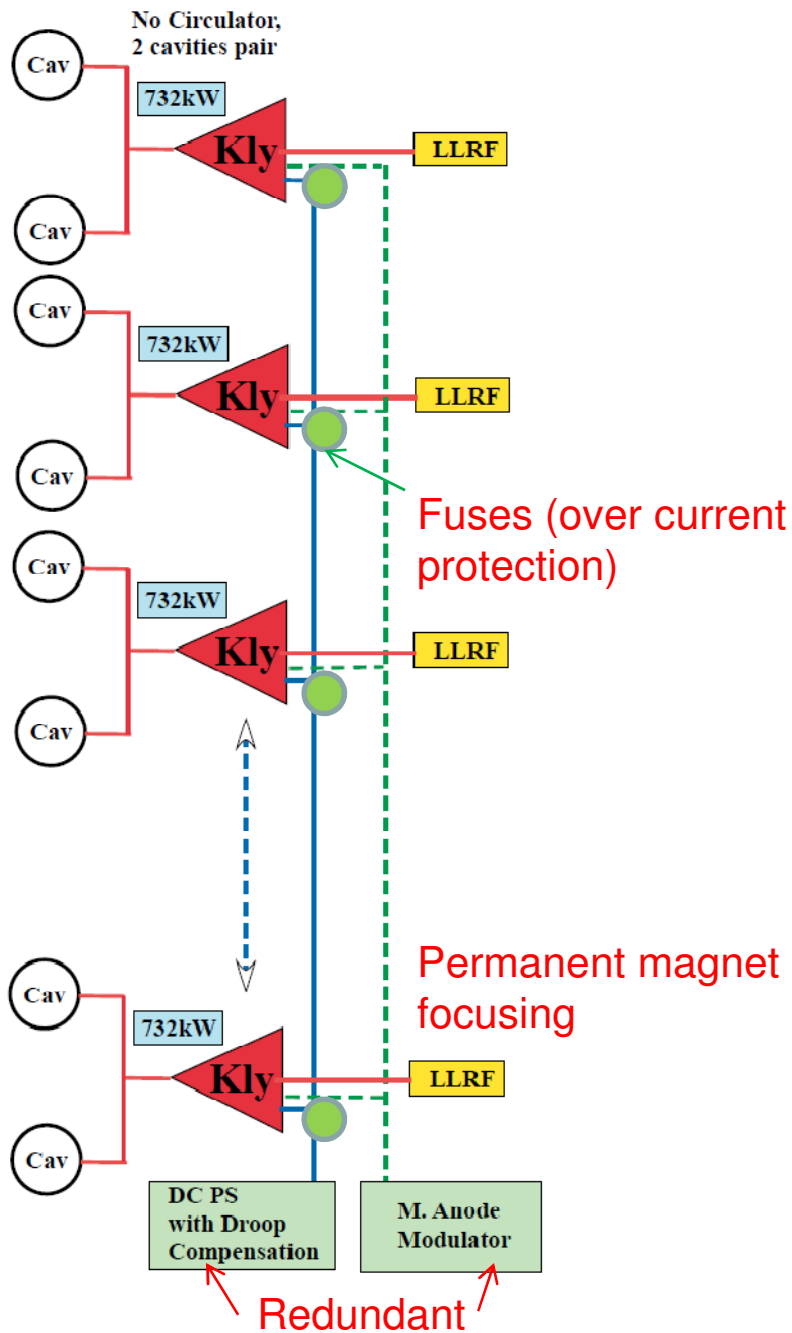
No Circulator, 2 cavities pair

Cav

732kW

Kly

LLRF

Cav

Cav

732kW

Kly

LLRF

Cav

Fuses (over current protection)

Cav

732kW

Kly

LLRF

Cav

Permanent magnet focusing

Cav

732kW

Kly

LLRF

Cav

DC PS with Droop Compensation

M. Anode Modulator

Redundant